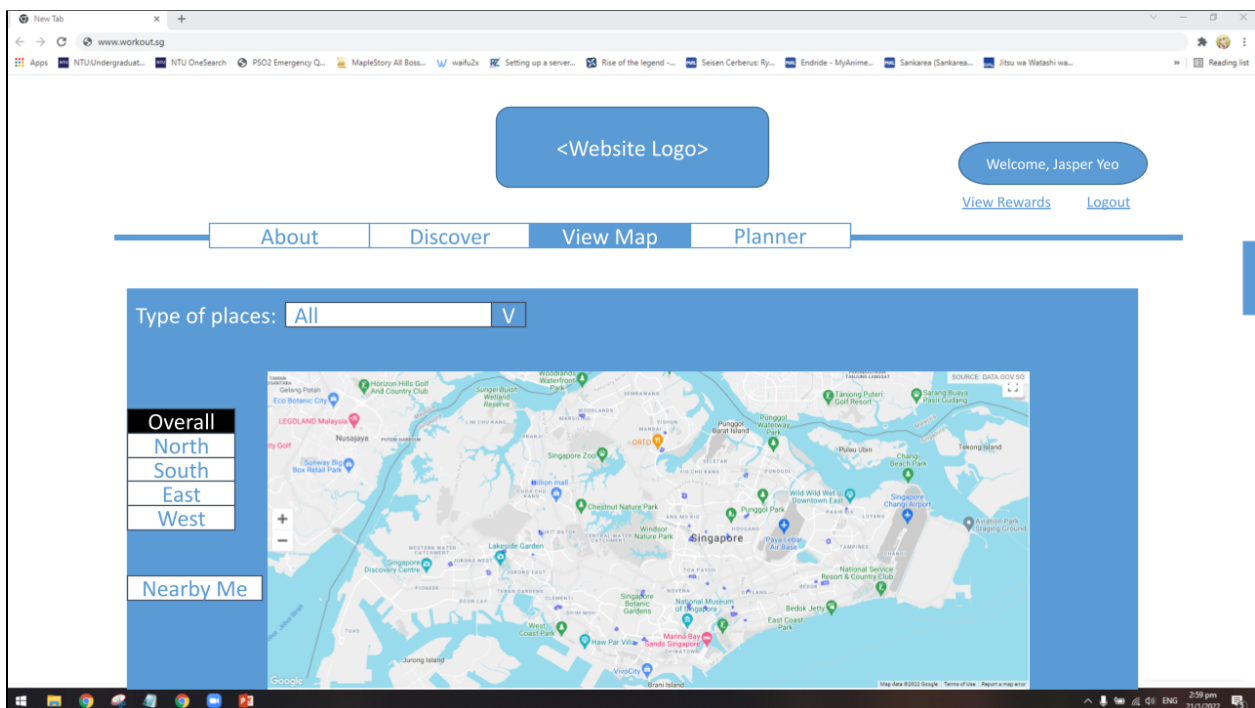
New Tab
www.workout.sg
Apps NTU:Undergraduat... NTU OneSearch PSO2 Emergency Q... MapleStory All Boss... waifu2x Setting up a server... Rise of the legend -... Seisen Cerberus: Ry... Endride - MyAnime... Sankarea (Sankarea... Jitsu wa Watashi wa... Reading list

<Website Logo>

Welcome, Jasper Yeo

View Rewards Logout

About Discover View Map Planner

Type of places: All V

Overall
North
South
East
West

Nearby Me

SOURCE: DATA.GOV.SG
Gelang Patah
Horizon Hills Golf And Country Club
Sungei Buloh Wetland Reserve
Woodlands Waterfront Park
Eco Botanic City
LEGOLAND Malaysia
Nusajaya
Tanjong Puteri Golf Resort
Sarang Buaya Pasir Gudang
Punggol Barat Island
Punggol Waterway Park
ORTO
Singapore Zoo
Pulau Ubin
Chek Jawa
Tekong Island
Sunway Big Box Retail Park
Chestnut Nature Park
Hillion mall
Wild Wild Wet @ Downtown East
Punggol Park
Singapore Changi Airport
Windsor Nature Park
Singapore
Paya Lebar Air Base
Aviation Park Staging Ground
Lakeside Garden
Singapore Discovery Centre
National Service Resort & Country Club
Singapore Botanic Gardens
National Museum of Singapore
Bedok Jetty
East Coast Park
West Coast Park
Haw Par Villa
Marina Bay Sands Singapore
VivoCity
Jurong Island
Google
Map data ©2022 Google Terms of Use Report a map error

ENG 2:59 pm 21/1/2022